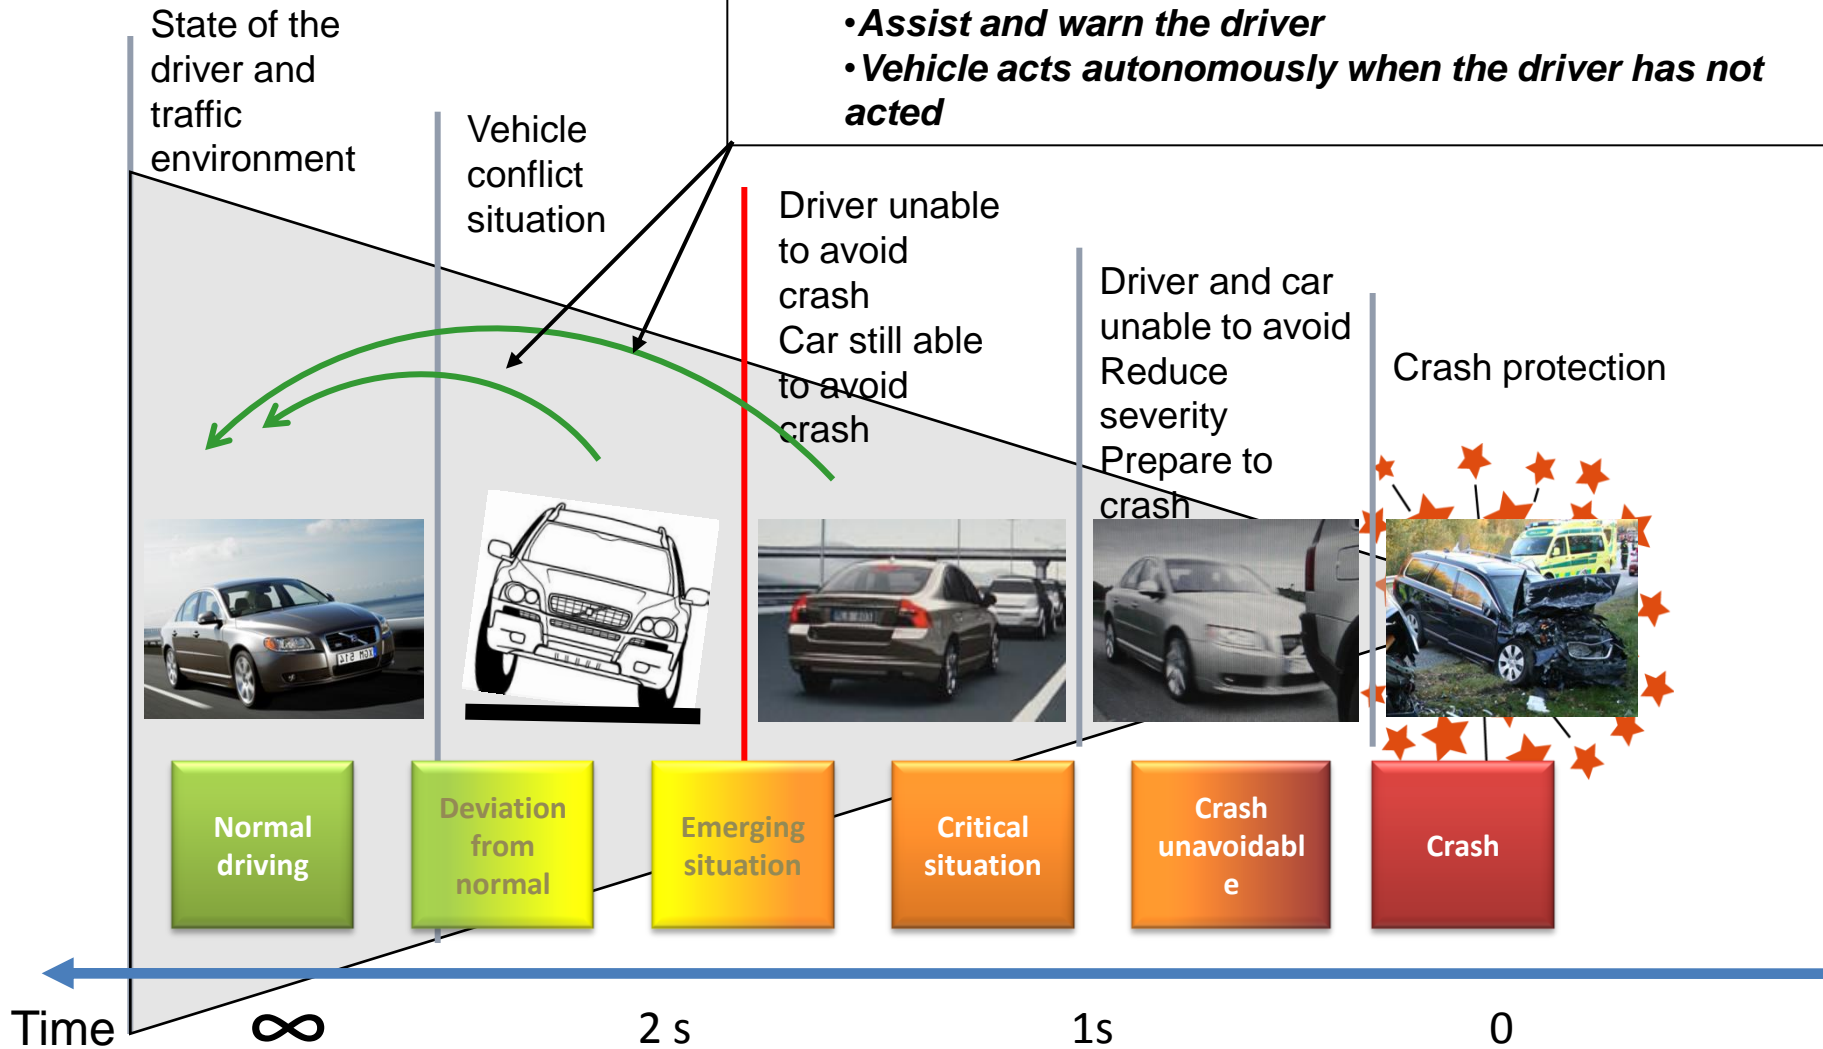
State of the driver and traffic environment

Vehicle conflict situation

•*Assist and warn the driver*
•*Vehicle acts autonomously when the driver has not acted*

Driver unable to avoid crash
Car still able to avoid crash

Driver and car unable to avoid
Reduce severity
Prepare to crash

Crash protection

Normal driving

Deviation from normal

Emerging situation

Critical situation

Crash unavoidabl e

Crash

Time

$\infty$

2 s

1s

0